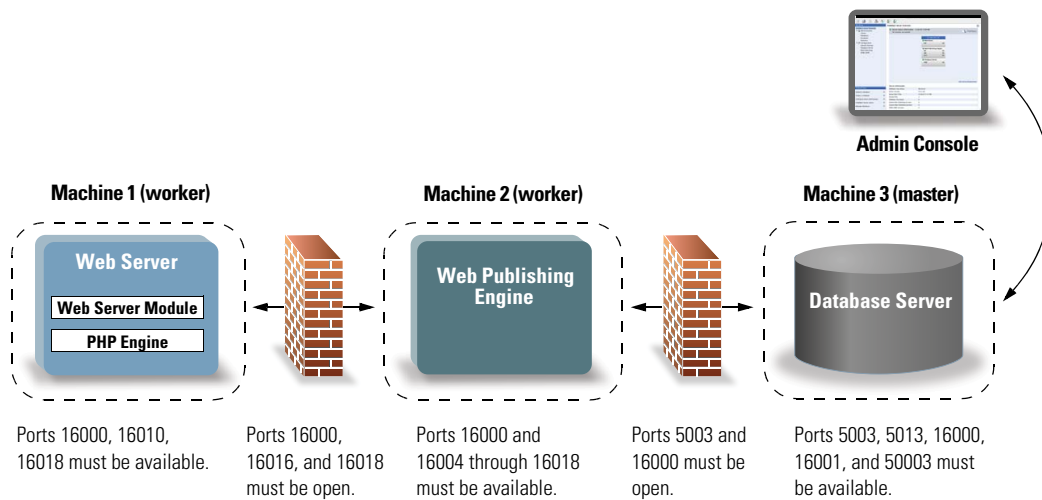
Admin Console

Machine 1 (worker)

Web Server

Web Server Module

PHP Engine

Machine 2 (worker)

Web Publishing Engine

Machine 3 (master)

Database Server

Ports 16000, 16010, 16018 must be available.

Ports 16000, 16016, and 16018 must be open.

Ports 16000 and 16004 through 16018 must be available.

Ports 5003 and 16000 must be open.

Ports 5003, 5013, 16000, 16001, and 50003 must be available.